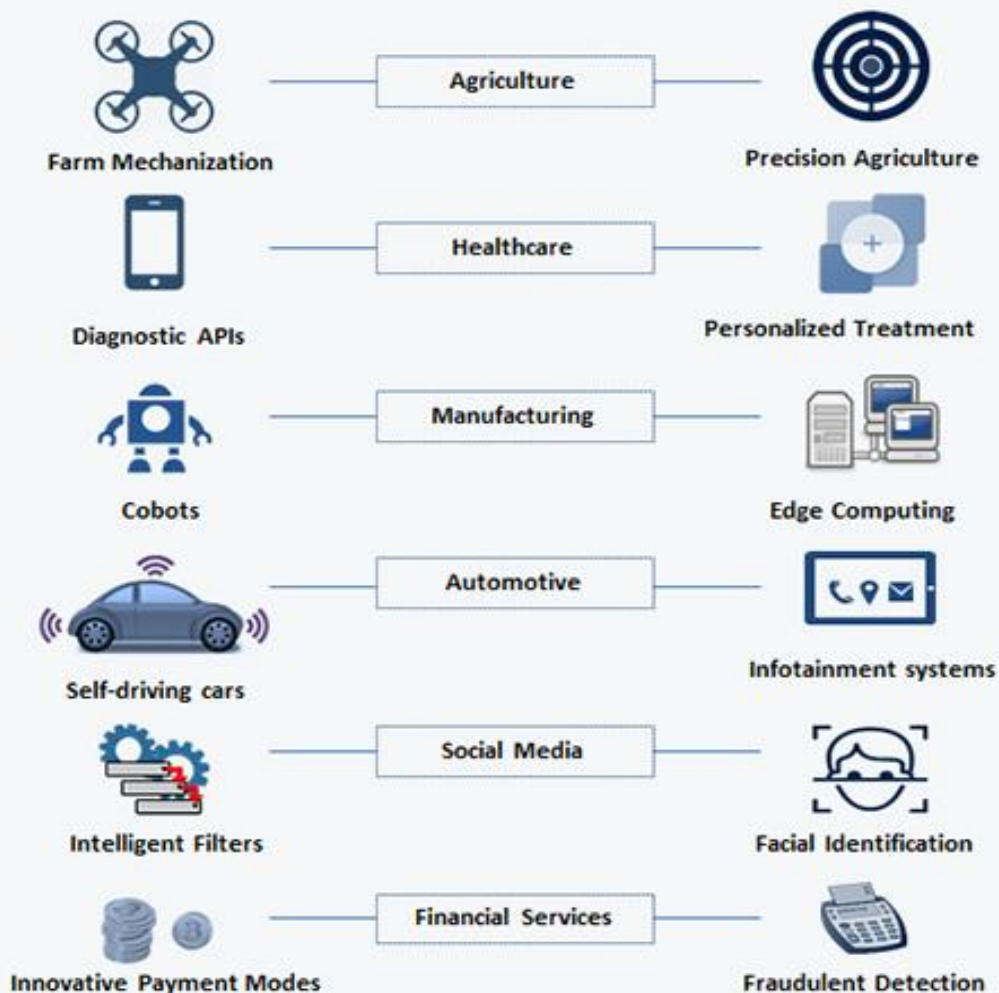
Farm Mechanization

Agriculture

Precision Agriculture

Diagnostic APIs

Healthcare

Personalized Treatment

Cobots

Manufacturing

Edge Computing

Self-driving cars

Automotive

Infotainment systems

Intelligent Filters

Social Media

Facial Identification

Innovative Payment Modes

Financial Services

Fraudulent Detection